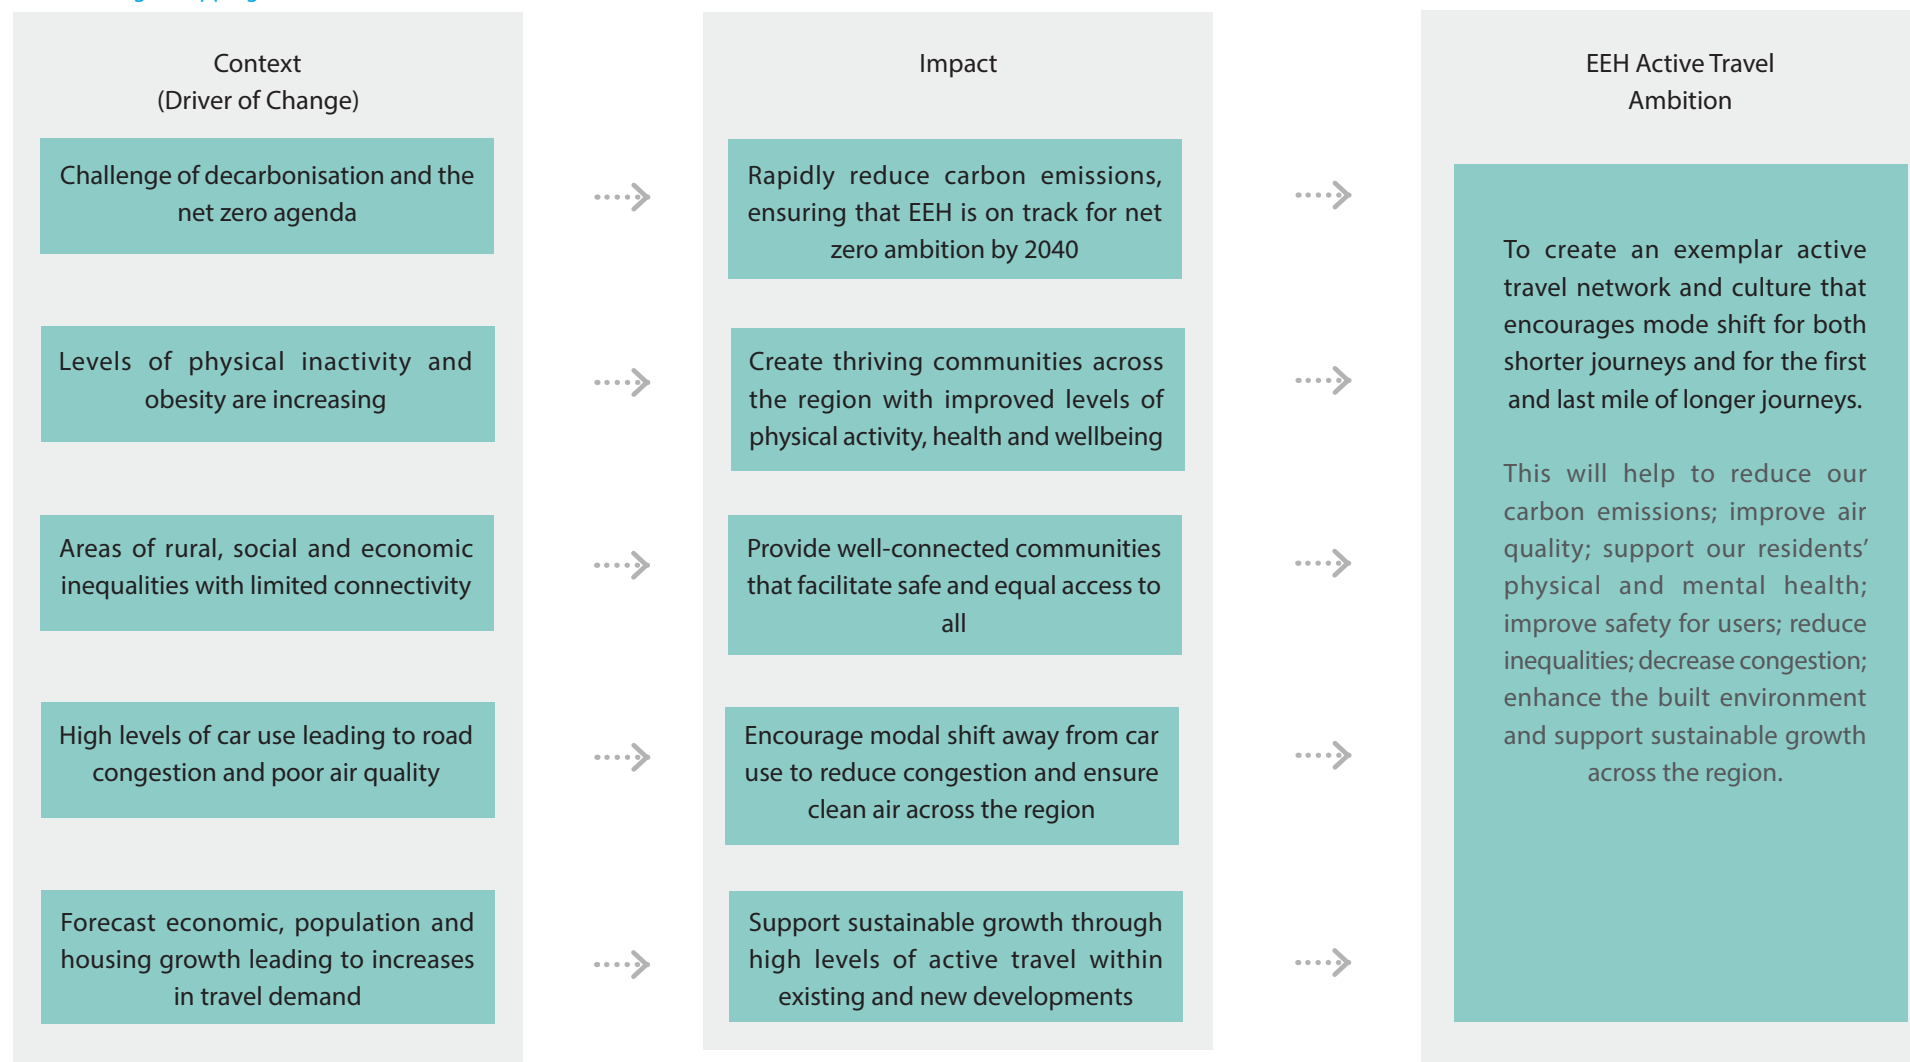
Context
(Driver of Change)

Challenge of decarbonisation and the net zero agenda

Levels of physical inactivity and obesity are increasing

Areas of rural, social and economic inequalities with limited connectivity

High levels of car use leading to road congestion and poor air quality

Forecast economic, population and housing growth leading to increases in travel demand

Impact

Rapidly reduce carbon emissions, ensuring that EEH is on track for net zero ambition by 2040

Create thriving communities across the region with improved levels of physical activity, health and wellbeing

Provide well-connected communities that facilitate safe and equal access to all

Encourage modal shift away from car use to reduce congestion and ensure clean air across the region

Support sustainable growth through high levels of active travel within existing and new developments

EEH Active Travel
Ambition

To create an exemplar active travel network and culture that encourages mode shift for both shorter journeys and for the first and last mile of longer journeys.

This will help to reduce our carbon emissions; improve air quality; support our residents' physical and mental health; improve safety for users; reduce inequalities; decrease congestion; enhance the built environment and support sustainable growth across the region.